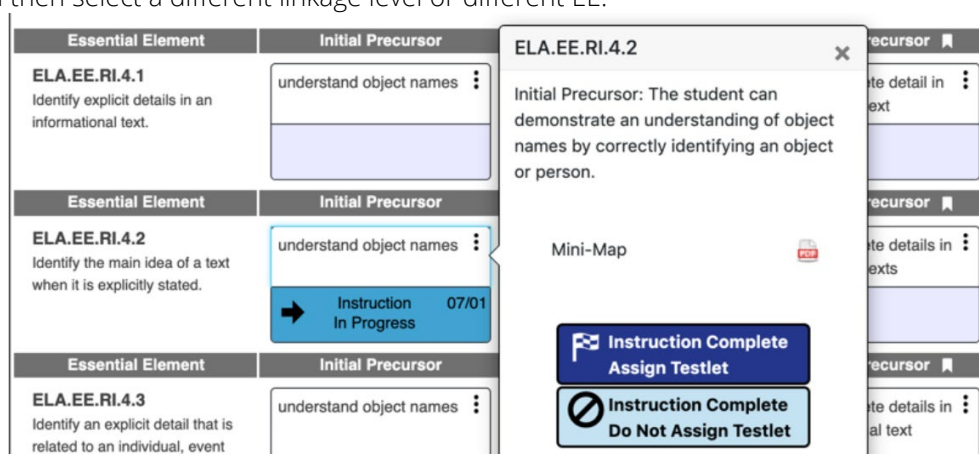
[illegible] then select a different linkage level or different EE.

| Essential Element | Initial Precursor |
|---|---|
| ELA.EE.RI.4.1 Identify explicit details in an informational text. | understand object names |

| Essential Element | Initial Precursor |
|---|---|
| ELA.EE.RI.4.2 Identify the main idea of a text when it is explicitly stated. | understand object names Instruction In Progress 07/01 |

| Essential Element | Initial Precursor |
|---|---|
| ELA.EE.RI.4.3 Identify an explicit detail that is related to an individual, event | understand object names |

ecursor
te detail in
ext

ecursor
te details in
exts

ecursor
te details in
al text

ELA.EE.RI.4.2

Initial Precursor: The student can demonstrate an understanding of object names by correctly identifying an object or person.

Mini-Map

PDF

Instruction Complete Assign Testlet

Instruction Complete Do Not Assign Testlet